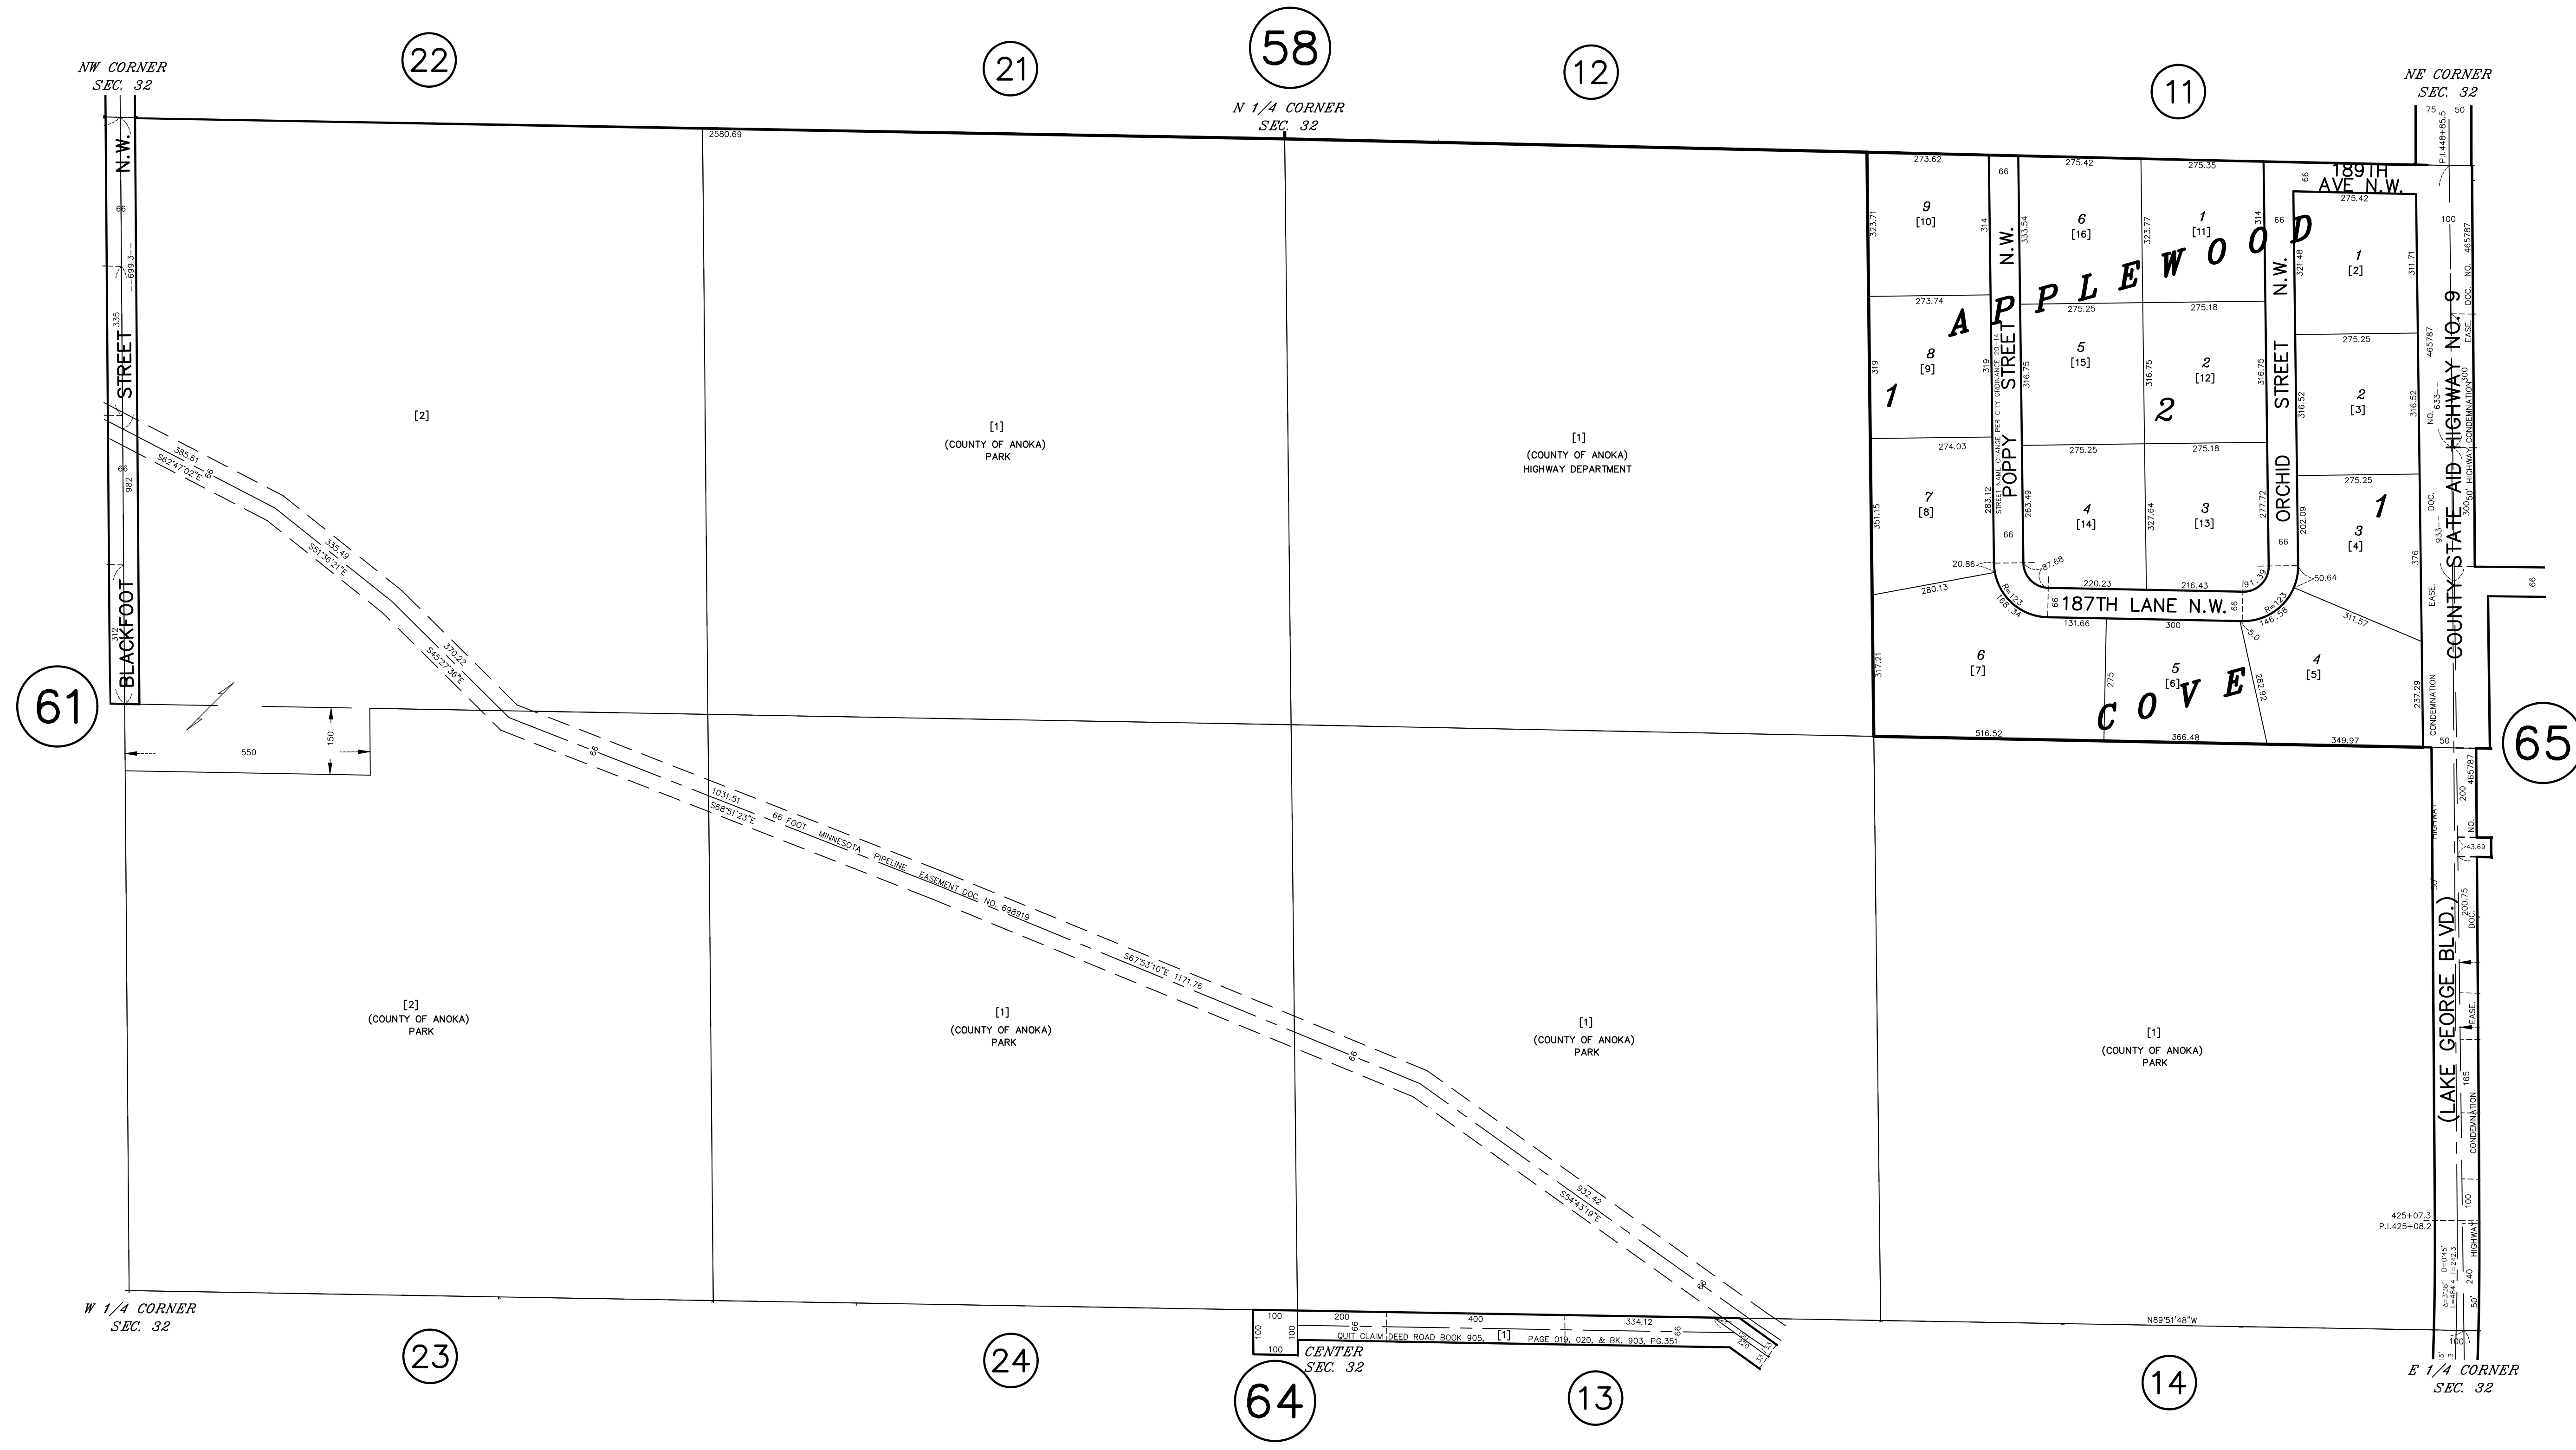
NW CORNER
SEC. 32

22

21

58

N 1/4 CORNER
SEC. 32

12

11

NE CORNER
SEC. 32

2580.69

BLACKFOOT STREET N.W.

66

699.3

335

66

982

312

61

550

150

[2]

385.61
S62°47'02"E

335.49
S51°36'21"E

370.22
S45°27'36"E

[1]
(COUNTY OF ANOKA)
PARK

[1]
(COUNTY OF ANOKA)
HIGHWAY DEPARTMENT

189TH AVE. N.W.

APPLEWOOD COVE

273.62
9
[10]
323.71
314
66
273.74
8
[9]
319
1
274.03
7
[8]
351.15
20.86
280.13
6
[7]
317.21
516.52

POPPY STREET N.W.
STREET NAME CHANGE PER CITY ORDINANCE 20-14

275.42
6
[16]
333.54
275.25
5
[15]
316.75
275.25
4
[14]
283.12
263.49
87.68
R=123
168.34
66

275.35
1
[11]
323.77
275.18
2
[12]
316.75
2
275.18
3
[13]
327.64
220.23
216.43
131.66
300
275
5
[6]
366.48

ORCHID STREET N.W.
314
66
316.75
277.72
66
91
R=123
146.58
5.0
282.92

187TH LANE N.W.

275.42
1
[2]
321.48
311.71
275.25
2
[3]
316.52
316.52
275.25
3
[4]
1
202.09
50.64
311.57
4
[5]
237.29
349.97
376

COUNTY STATE AID HIGHWAY NO. 9
(LAKE GEORGE BLVD.)

P.I.448+85.5
75
50
100
EASE. DOC. NO. 465787
300 HIGHWAY CONDEMNATION
NO. 633
465787
300.50
DOC. 933
EASE.
CONDEMNATION
50

65

66

1031.51
S68°51'23"E
66 FOOT MINNESOTA PIPELINE EASEMENT DOC. NO. 698919
66

S67°53'10"E 1171.76

66

932.42
S54°43'19"E

[2]
(COUNTY OF ANOKA)
PARK

[1]
(COUNTY OF ANOKA)
PARK

[1]
(COUNTY OF ANOKA)
PARK

[1]
(COUNTY OF ANOKA)
PARK

465787
200
NO.
43.69
HIGHWAY
200.75
DOC.
EASE.
165
CONDEMNATION
100
HIGHWAY
425+07.3
P.I.425+08.2
240
50

W 1/4 CORNER
SEC. 32

100
100
100
200
66
400
334.12
66
QUIT CLAIM DEED ROAD BOOK 905, [1] PAGE 019, 020, & BK. 903, PG.351

N89°51'48"W

CENTER
SEC. 32

23

24

64

13

14

E 1/4 CORNER
SEC. 32